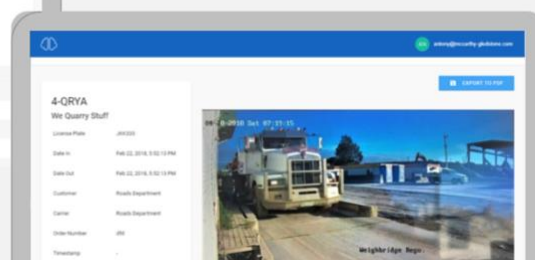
antony@mccarthy-glidskins.com

EXPORT TO PDF

4-QRYA
We Quarry Stuff

License Plate JAK555
Date In Feb 22, 2018, 5:52:13 PM
Date Out Feb 22, 2018, 5:52:13 PM
Customer Roads Department
Carrier Roads Department
Order Number 390
Timestamp -

09-2018 Sat 07:31:35

Weighbridge Regs